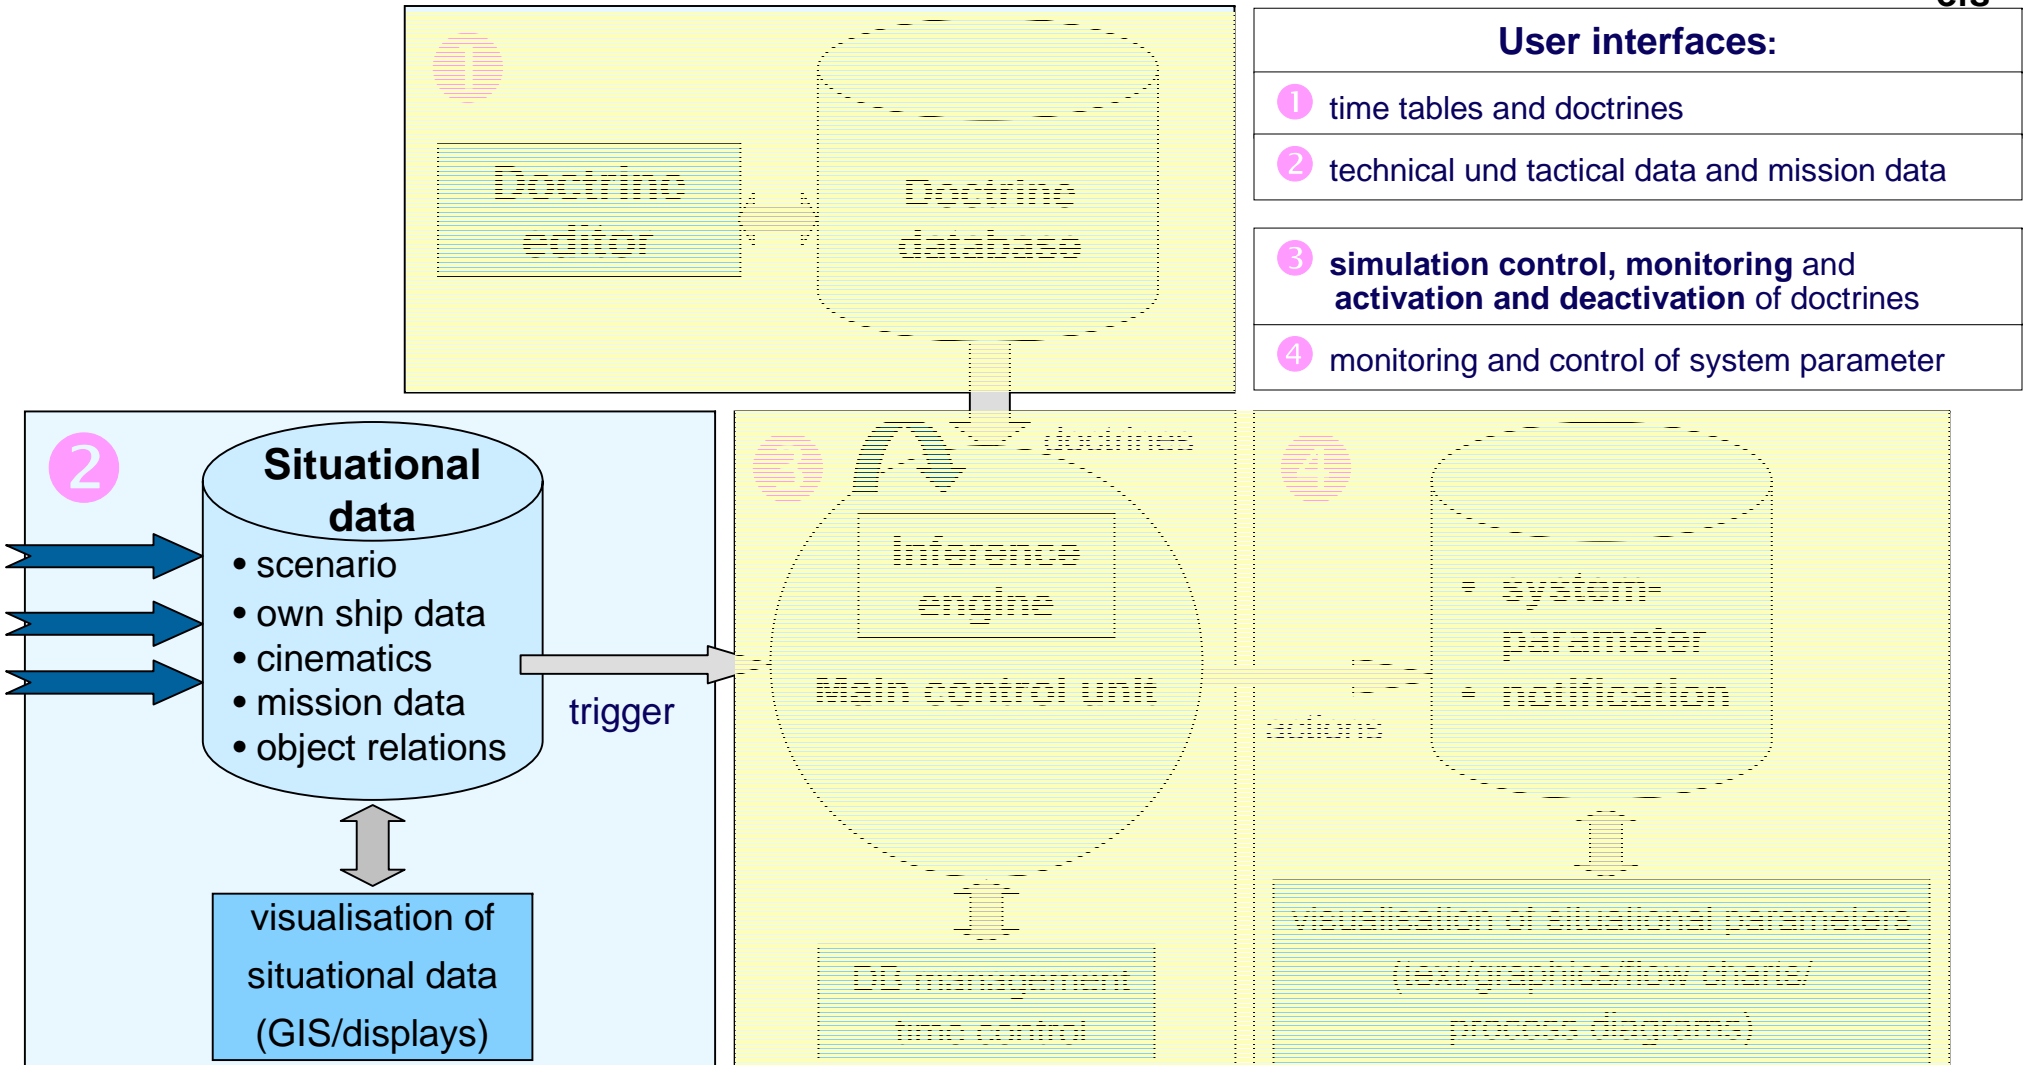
User interfaces:

1 time tables and doctrines

2 technical und tactical data and mission data

3 simulation control, monitoring and activation and deactivation of doctrines

4 monitoring and control of system parameter

1

Doctrine editor

Doctrine database

doctrines

2

Situational data
• scenario
• own ship data
• cinematics
• mission data
• object relations

trigger

visualisation of situational data (GIS/displays)

3

Inference engine

Main control unit

actions

4

• system-parameter
• notification

DB management
time control

visualisation of situational parameters (text/graphics/flow charts/ process diagrams)